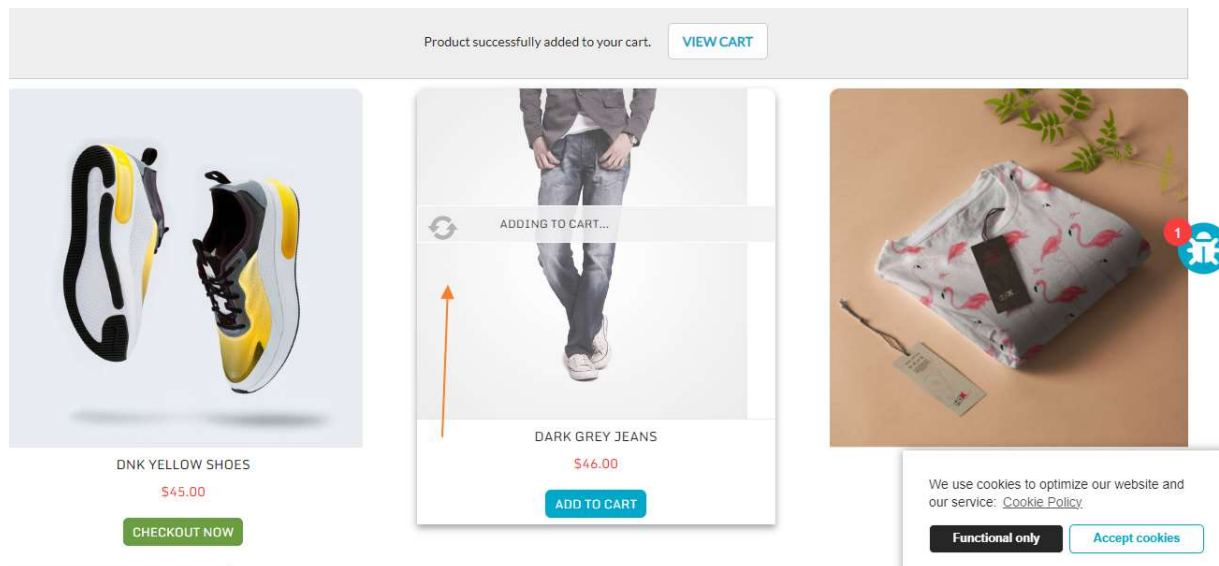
Product successfully added to your cart. VIEW CART

ADDING TO CART...

1

DNK YELLOW SHOES
$45.00
CHECKOUT NOW

DARK GREY JEANS
$46.00
ADD TO CART

We use cookies to optimize our website and our service: Cookie Policy

Functional only
Accept cookies